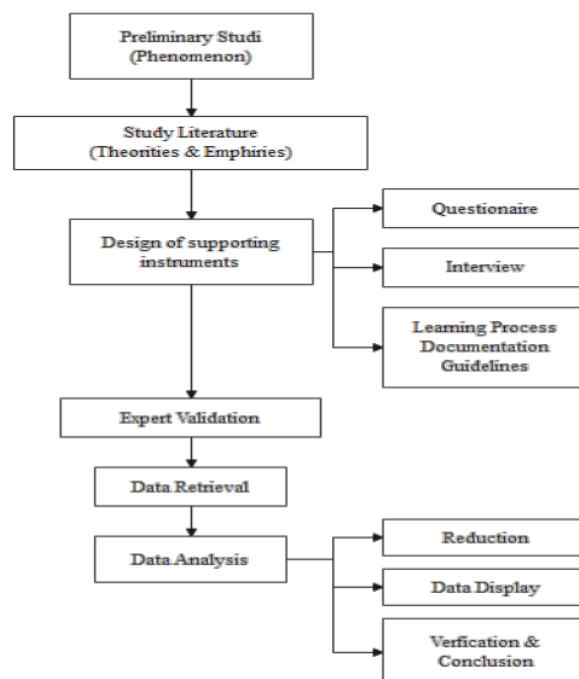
Preliminary Studi
(Phenomenon)

Study Literature
(Theorities & Emphiries)

Design of supporting instruments

Questionaire

Interview

Learning Process Documentation Guidelines

Expert Validation

Data Retrieval

Data Analysis

Reduction

Data Display

Verfication & Conclusion